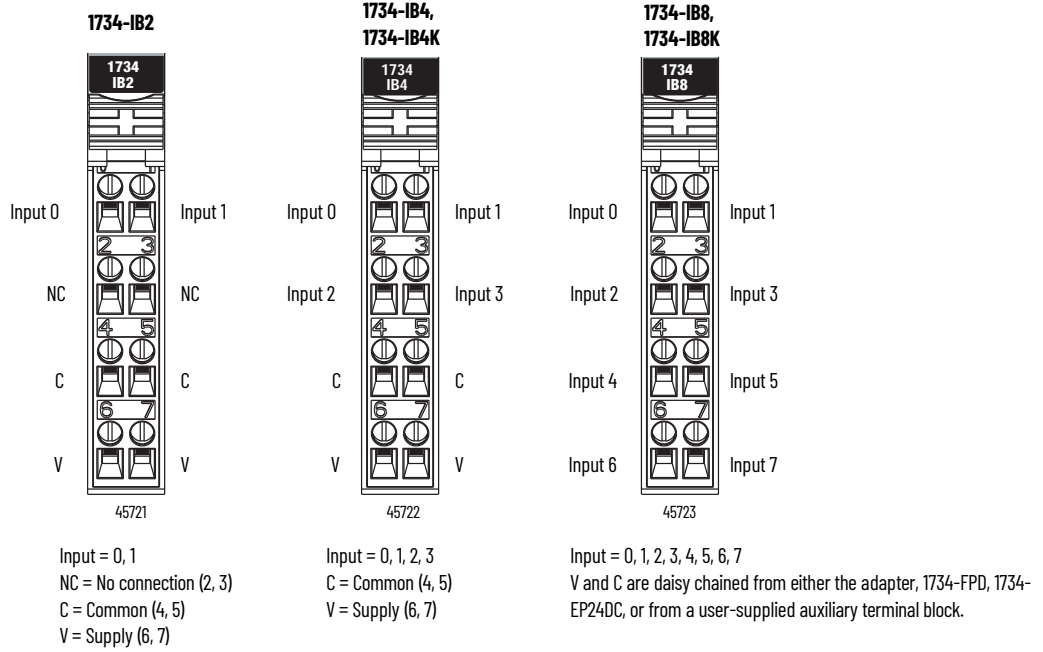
1734-IB2

1734
IB2

Input 0
Input 1
2 3
NC
NC
4 5
C
C
6 7
V
V
45721

Input = 0, 1
NC = No connection (2, 3)
C = Common (4, 5)
V = Supply (6, 7)

1734-IB4,
1734-IB4K

1734
IB4

Input 0
Input 1
2 3
Input 2
Input 3
4 5
C
C
6 7
V
V
45722

Input = 0, 1, 2, 3
C = Common (4, 5)
V = Supply (6, 7)

1734-IB8,
1734-IB8K

1734
IB8

Input 0
Input 1
2 3
Input 2
Input 3
4 5
Input 4
Input 5
6 7
Input 6
Input 7
45723

Input = 0, 1, 2, 3, 4, 5, 6, 7
V and C are daisy chained from either the adapter, 1734-FPD, 1734-EP24DC, or from a user-supplied auxiliary terminal block.